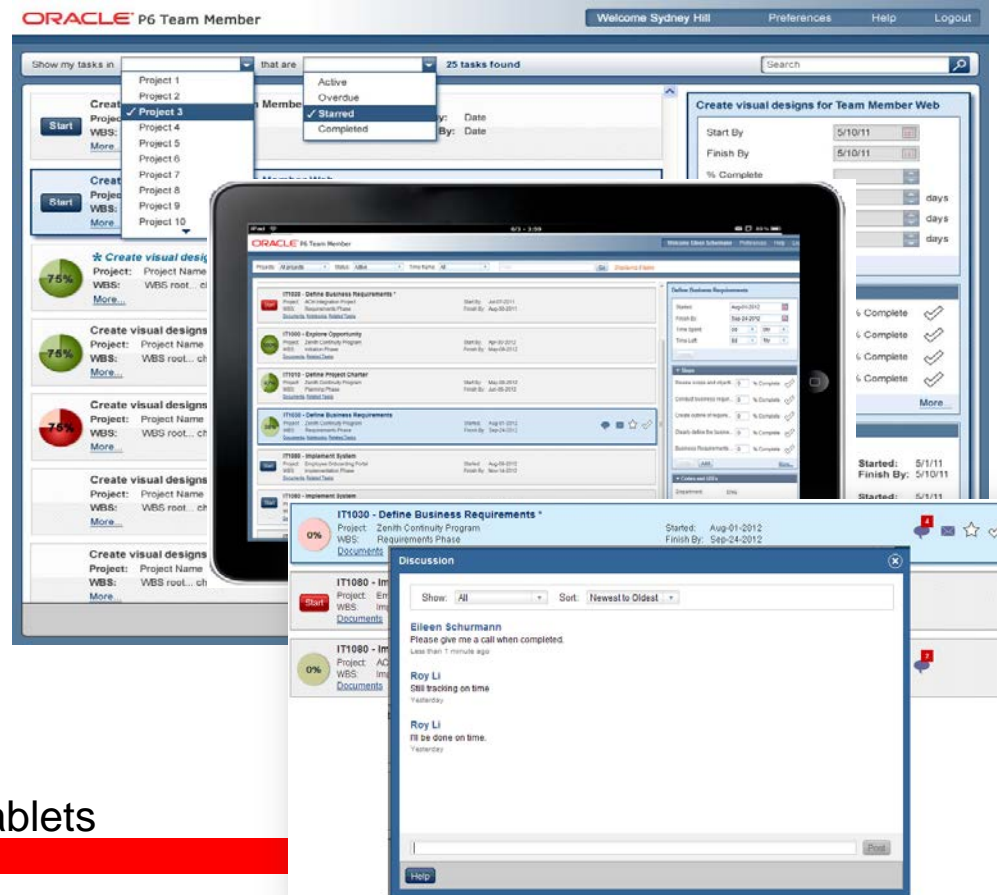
ORACLE P6 Team Member

Welcome Sydney Hill Preferences Help Logout

Show my tasks in | that are | 25 tasks found | Search

Project 1
Project 2
✓ Project 3
Project 4
Project 5
Project 6
Project 7
Project 8
Project 9
Project 10

Active
Overdue
✓ Starred
Completed

Start
Creat
Projec
WBS:
More

Member
y: Date
By: Date

Start
Creat
Projec
WBS:
More

★ Create visual desig
Project: Project Name
WBS: WBS root... c
More...

75%

Create visual designs
Project: Project Name
WBS: WBS root... ch
More...

75%

Create visual designs
Project: Project Name
WBS: WBS root... ch
More...

75%

Create visual designs
Project: Project Name
WBS: WBS root... ch
More...

Create visual designs
Project: Project Name
WBS: WBS root... ch
More...

Create visual designs for Team Member Web
Start By 5/10/11
Finish By 5/10/11
% Complete
days
days
days

% Complete
% Complete
% Complete
% Complete
More

Started: 5/1/11
Finish By: 5/10/11
Started: 5/1/11

ORACLE P6 Team Member

IT1020 - Define Business Requirements *
IT1000 - Explore Opportunity
IT1010 - Define Project Charter
IT1030 - Define Business Requirements
IT1080 - Implement System
IT1080 - Implement System

Define Business Requirements

0%
IT1030 - Define Business Requirements *
Project: Zenith Continuity Program
WBS: Requirements Phase
Documents
Started: Aug-01-2012
Finish By: Sep-24-2012

Start
IT1080 - Im
Project: Em
WBS: Imp
Documents

0%
IT1080 - Im
Project: AC
WBS: Imp
Documents

Discussion

Show: All Sort: Newest to Oldest

Eileen Schurmann
Please give me a call when completed.
Less than 1 minute ago

Roy Li
Still tracking on time
Yesterday

Roy Li
I'll be done on time.
Yesterday

Post

Help

ablets